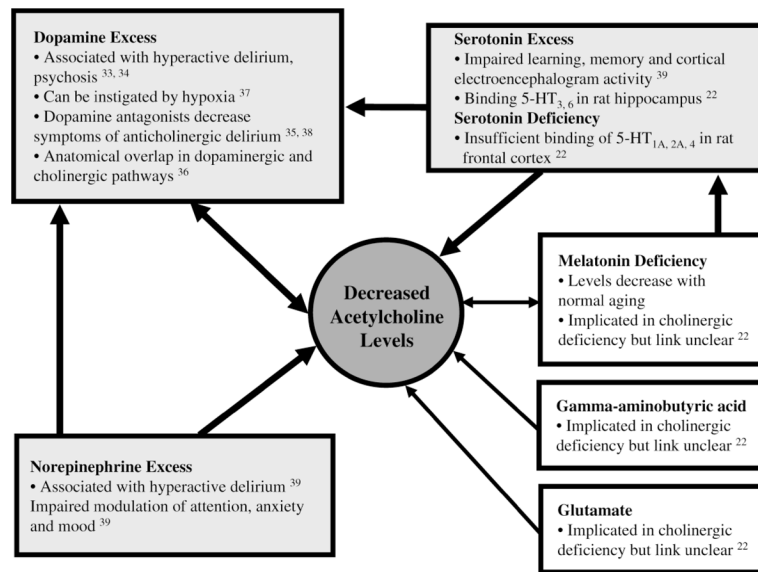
**Dopamine Excess**
• Associated with hyperactive delirium, psychosis $^{33, 34}$
• Can be instigated by hypoxia $^{37}$
• Dopamine antagonists decrease symptoms of anticholinergic delirium $^{35, 38}$
• Anatomical overlap in dopaminergic and cholinergic pathways $^{36}$

**Serotonin Excess**
• Impaired learning, memory and cortical electroencephalogram activity $^{39}$
• Binding 5-HT$_{3, 6}$ in rat hippocampus $^{22}$
**Serotonin Deficiency**
• Insufficient binding of 5-HT$_{1A, 2A, 4}$ in rat frontal cortex $^{22}$

**Decreased Acetylcholine Levels**

**Melatonin Deficiency**
• Levels decrease with normal aging
• Implicated in cholinergic deficiency but link unclear $^{22}$

**Gamma-aminobutyric acid**
• Implicated in cholinergic deficiency but link unclear $^{22}$

**Norepinephrine Excess**
• Associated with hyperactive delirium $^{39}$
Impaired modulation of attention, anxiety and mood $^{39}$

**Glutamate**
• Implicated in cholinergic deficiency but link unclear $^{22}$